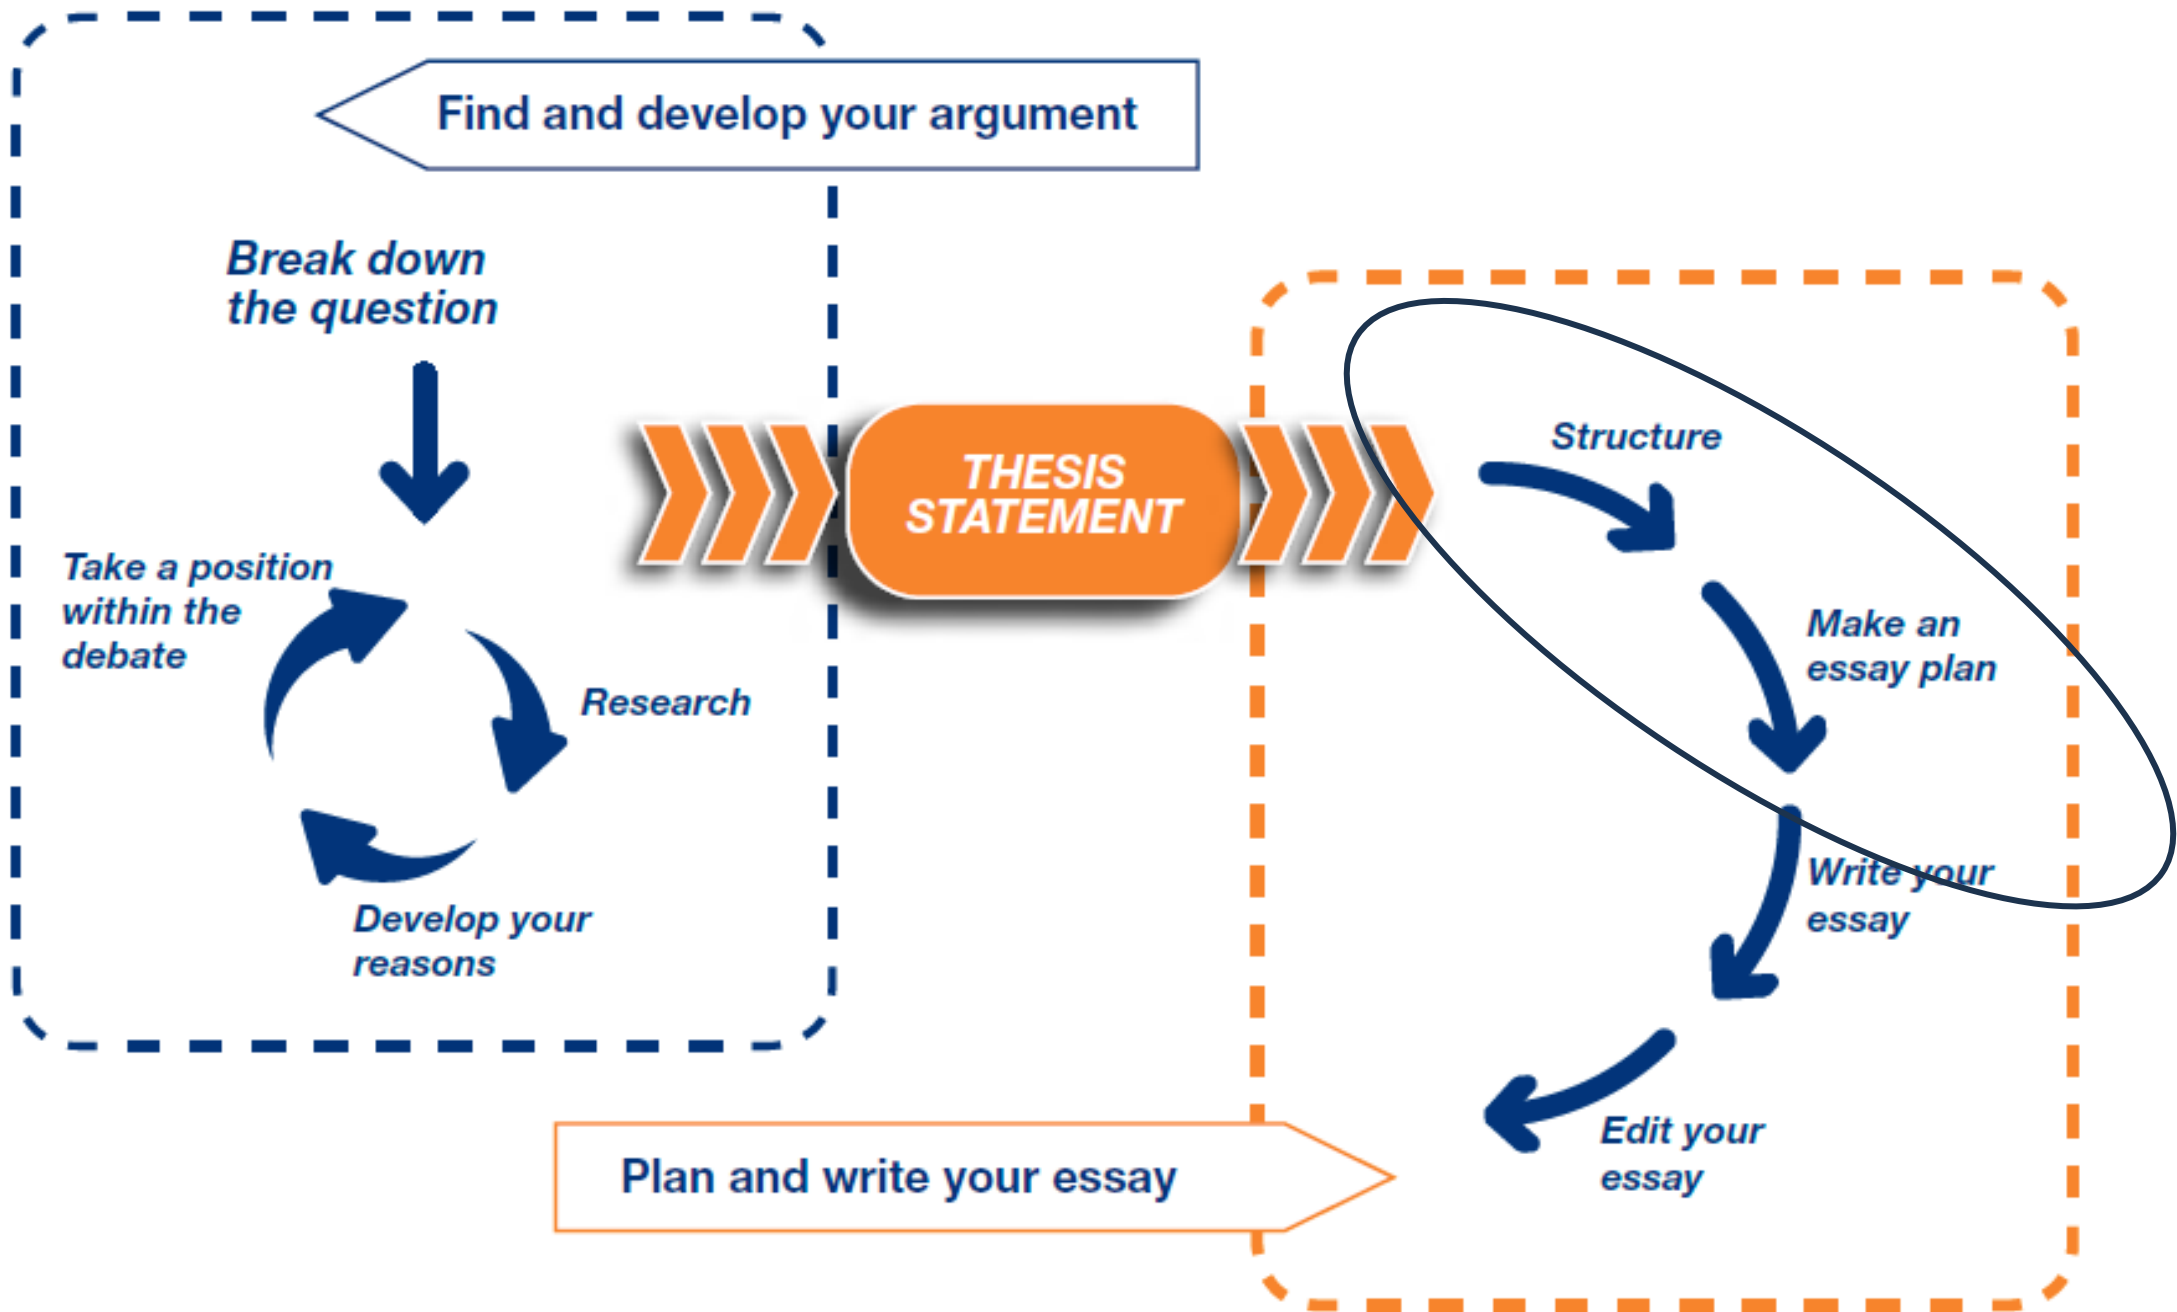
Find and develop your argument

Break down the question

Take a position within the debate

Research

Develop your reasons

THESIS STATEMENT

Structure

Make an essay plan

Write your essay

Edit your essay

Plan and write your essay